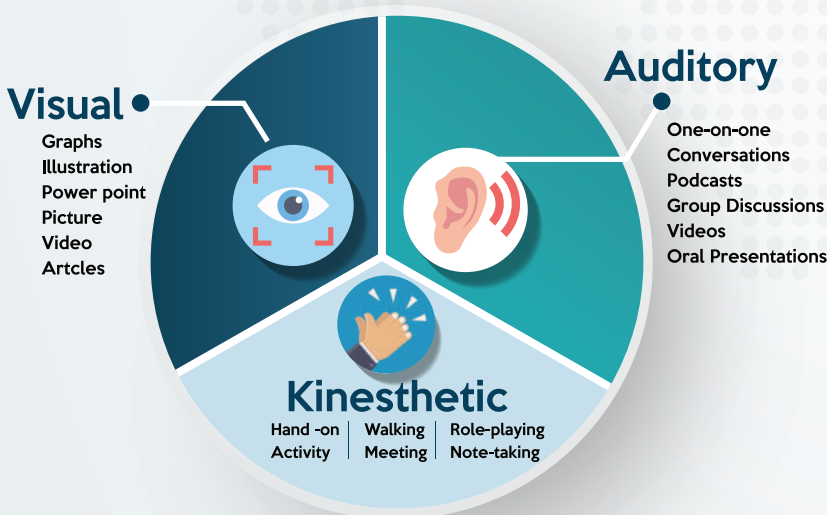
Visual

Graphs
Illustration
Power point
Picture
Video
Artcles

Auditory

One-on-one
Conversations
Podcasts
Group Discussions
Videos
Oral Presentations

Kinesthetic

Hand -on Activity
Walking Meeting
Role-playing Note-taking